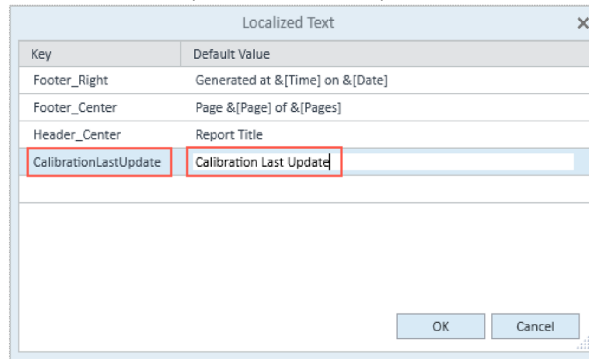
Localized Text

| Key | Default Value |
|---|---|
| Footer_Right | Generated at &[Time] on &[Date] |
| Footer_Center | Page &[Page] of &[Pages] |
| Header_Center | Report Title |
| CalibrationLastUpdate | Calibration Last Update |

OK Cancel